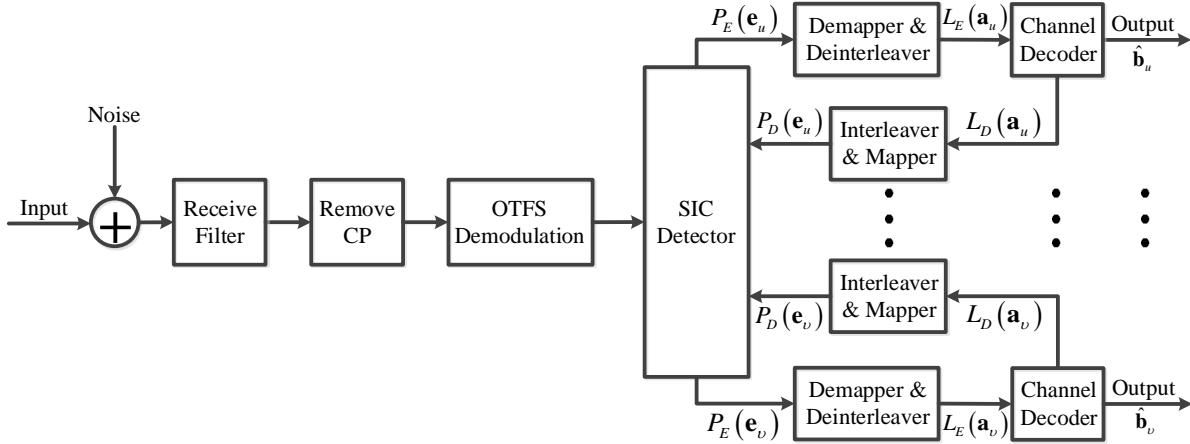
$P_E(\mathbf{e}_u)$
Demapper & Deinterleaver
$L_E(\mathbf{a}_u)$
Channel Decoder
Output
$\hat{\mathbf{b}}_u$

Noise

$P_D(\mathbf{e}_u)$
Interleaver & Mapper
$L_D(\mathbf{a}_u)$

Input
Receive Filter
Remove CP
OTFS Demodulation
SIC Detector

Interleaver & Mapper
$P_D(\mathbf{e}_\upsilon)$
$L_D(\mathbf{a}_\upsilon)$

$P_E(\mathbf{e}_\upsilon)$
Demapper & Deinterleaver
$L_E(\mathbf{a}_\upsilon)$
Channel Decoder
Output
$\hat{\mathbf{b}}_\upsilon$